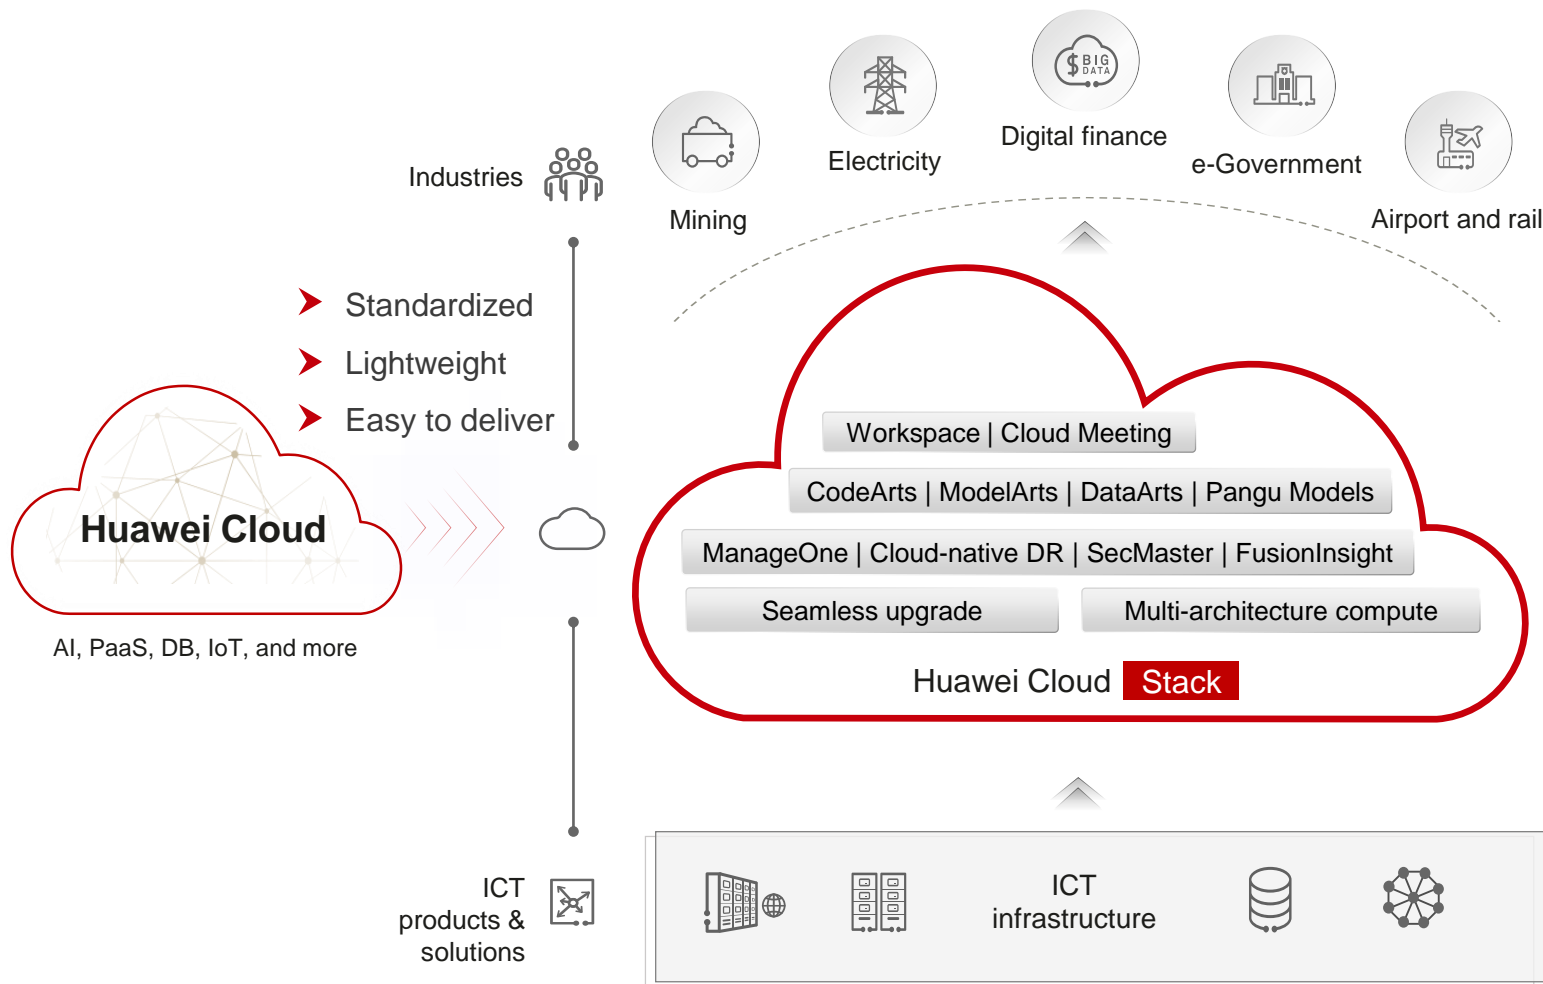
Digital finance

Electricity

e-Government

Industries

Mining

Airport and rail

Standardized

Lightweight

Easy to deliver

Huawei Cloud

AI, PaaS, DB, IoT, and more

Workspace | Cloud Meeting

CodeArts | ModelArts | DataArts | Pangu Models

ManageOne | Cloud-native DR | SecMaster | FusionInsight

Seamless upgrade

Multi-architecture compute

Huawei Cloud Stack

ICT products & solutions

ICT infrastructure